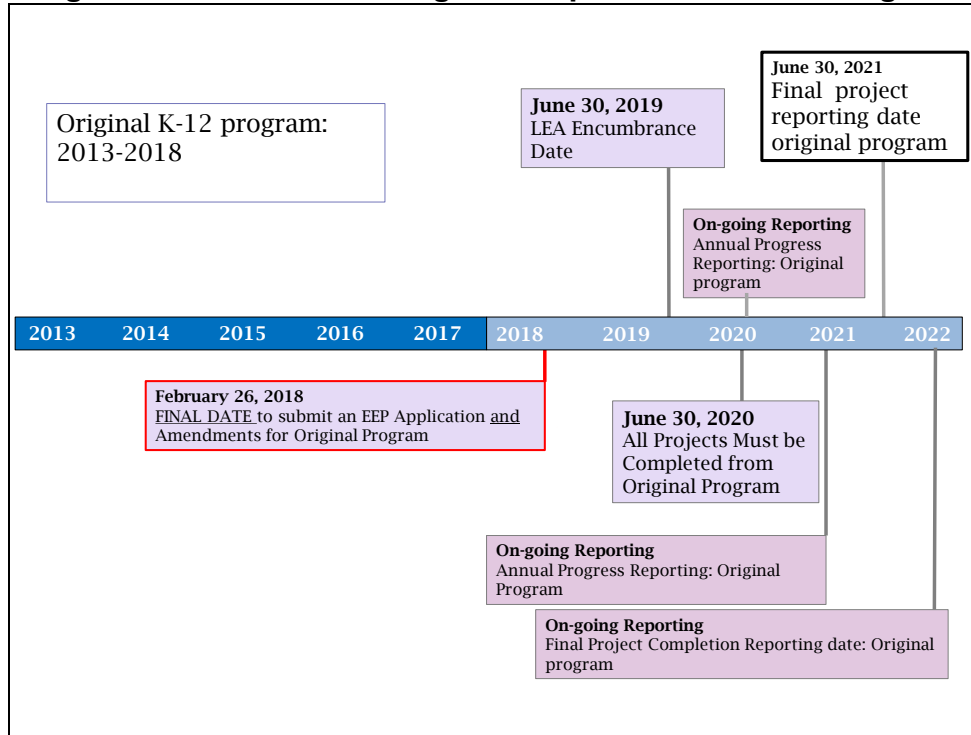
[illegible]

Original K-12 program: 2013-2018

June 30, 2019
LEA Encumbrance Date

June 30, 2021
Final project reporting date original program

On-going Reporting
Annual Progress Reporting: Original program

| 2013 | 2014 | 2015 | 2016 | 2017 | 2018 | 2019 | 2020 | 2021 | 2022 |
|---|---|---|---|---|---|---|---|---|---|

February 26, 2018
FINAL DATE to submit an EEP Application and Amendments for Original Program

June 30, 2020
All Projects Must be Completed from Original Program

On-going Reporting
Annual Progress Reporting: Original Program

On-going Reporting
Final Project Completion Reporting date: Original program